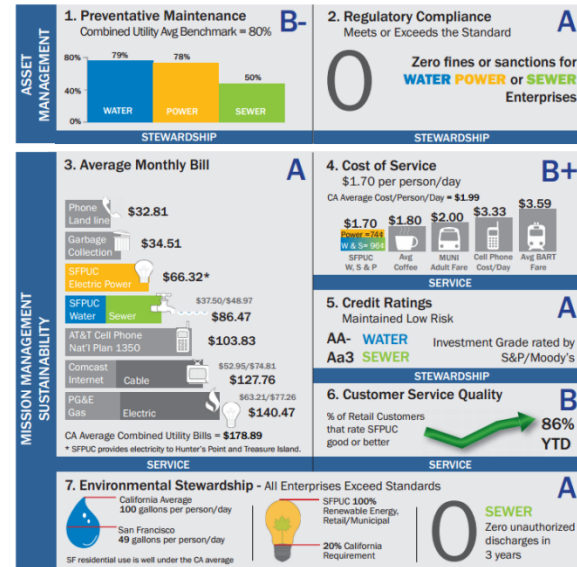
ASSET MANAGEMENT

1. Preventative Maintenance B-
Combined Utility Avg Benchmark = 80%

80%
40%
0%
79%
78%
50%
WATER
POWER
SEWER

STEWARDSHIP

2. Regulatory Compliance A
Meets or Exceeds the Standard

0

Zero fines or sanctions for WATER POWER or SEWER Enterprises

STEWARDSHIP

MISSION MANAGEMENT SUSTAINABILITY

3. Average Monthly Bill A

Phone Land line $32.81
Garbage Collection $34.51
SFPUC Electric Power $66.32*
SFPUC Water Sewer $37.50/$48.97 $86.47
AT&T Cell Phone Nat'l Plan 1350 $103.83
Comcast Internet Cable $52.95/$74.81 $127.76
PG&E Gas Electric $63.21/$77.26 $140.47

CA Average Combined Utility Bills = $178.89
* SFPUC provides electricity to Hunter's Point and Treasure Island.

SERVICE

4. Cost of Service B+
$1.70 per person/day
CA Average Cost/Person/Day = $1.99

$1.70 Power = .744 W & S= .964 SFPUC W, S & P
$1.80 Avg Coffee
$2.00 MUNI Adult Fare
$3.33 Cell Phone Cost/Day
$3.59 Avg BART Fare

SERVICE

5. Credit Ratings A
Maintained Low Risk
AA- WATER
Aa3 SEWER
Investment Grade rated by S&P/Moody's

STEWARDSHIP

6. Customer Service Quality B
% of Retail Customers that rate SFPUC good or better
86% YTD

SERVICE

7. Environmental Stewardship - All Enterprises Exceed Standards A

California Average 100 gallons per person/day
San Francisco 49 gallons per person/day
SF residential use is well under the CA average

SFPUC 100% Renewable Energy, Retail/Municipal
20% California Requirement

0

SEWER
Zero unauthorized discharges in 3 years